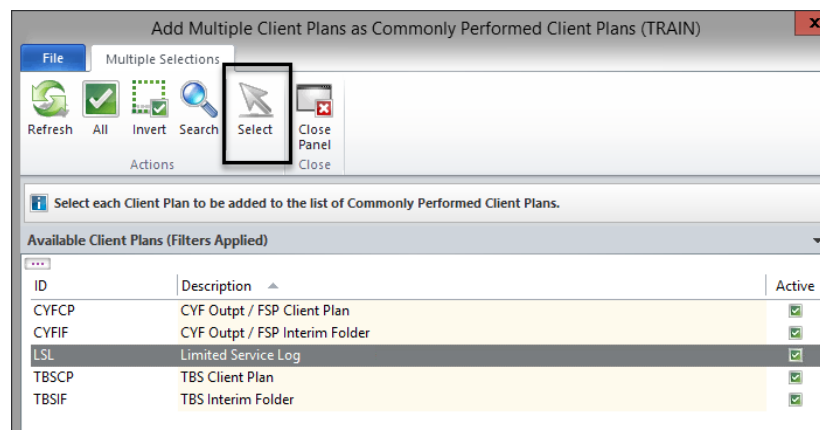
Add Multiple Client Plans as Commonly Performed Client Plans (TRAIN)

File | Multiple Selections

Refresh All Invert Search Select Close Panel

Actions Close

Select each Client Plan to be added to the list of Commonly Performed Client Plans.

Available Client Plans (Filters Applied)

...

| ID | Description | Active |
|---|---|---|
| CYFCP | CYF Outpt / FSP Client Plan | |
| CYFIF | CYF Outpt / FSP Interim Folder | |
| LSL | Limited Service Log | |
| TBSCP | TBS Client Plan | |
| TBSIF | TBS Interim Folder | |